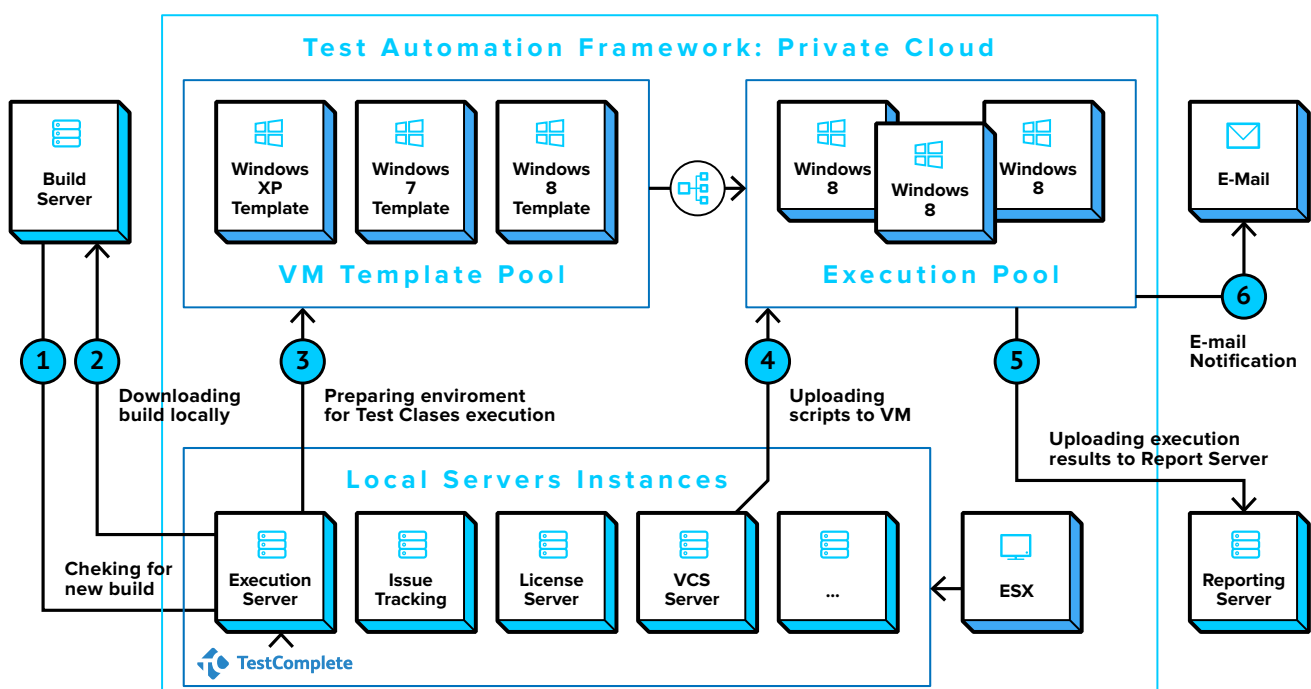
Test Automation Framework: Private Cloud

Build Server

Windows XP Template

Windows 7 Template

Windows 8 Template

VM Template Pool

Windows 8

Windows 8

Windows 8

Execution Pool

E-Mail

1

2

Downloading build locally

3

Preparing enviroment for Test Clases execution

4

Uploading scripts to VM

5

6

E-mail Notification

Uploading execution results to Report Server

Local Servers Instances

Cheking for new build

Execution Server

Issue Tracking

License Server

VCS Server

...

ESX

Reporting Server

TestComplete